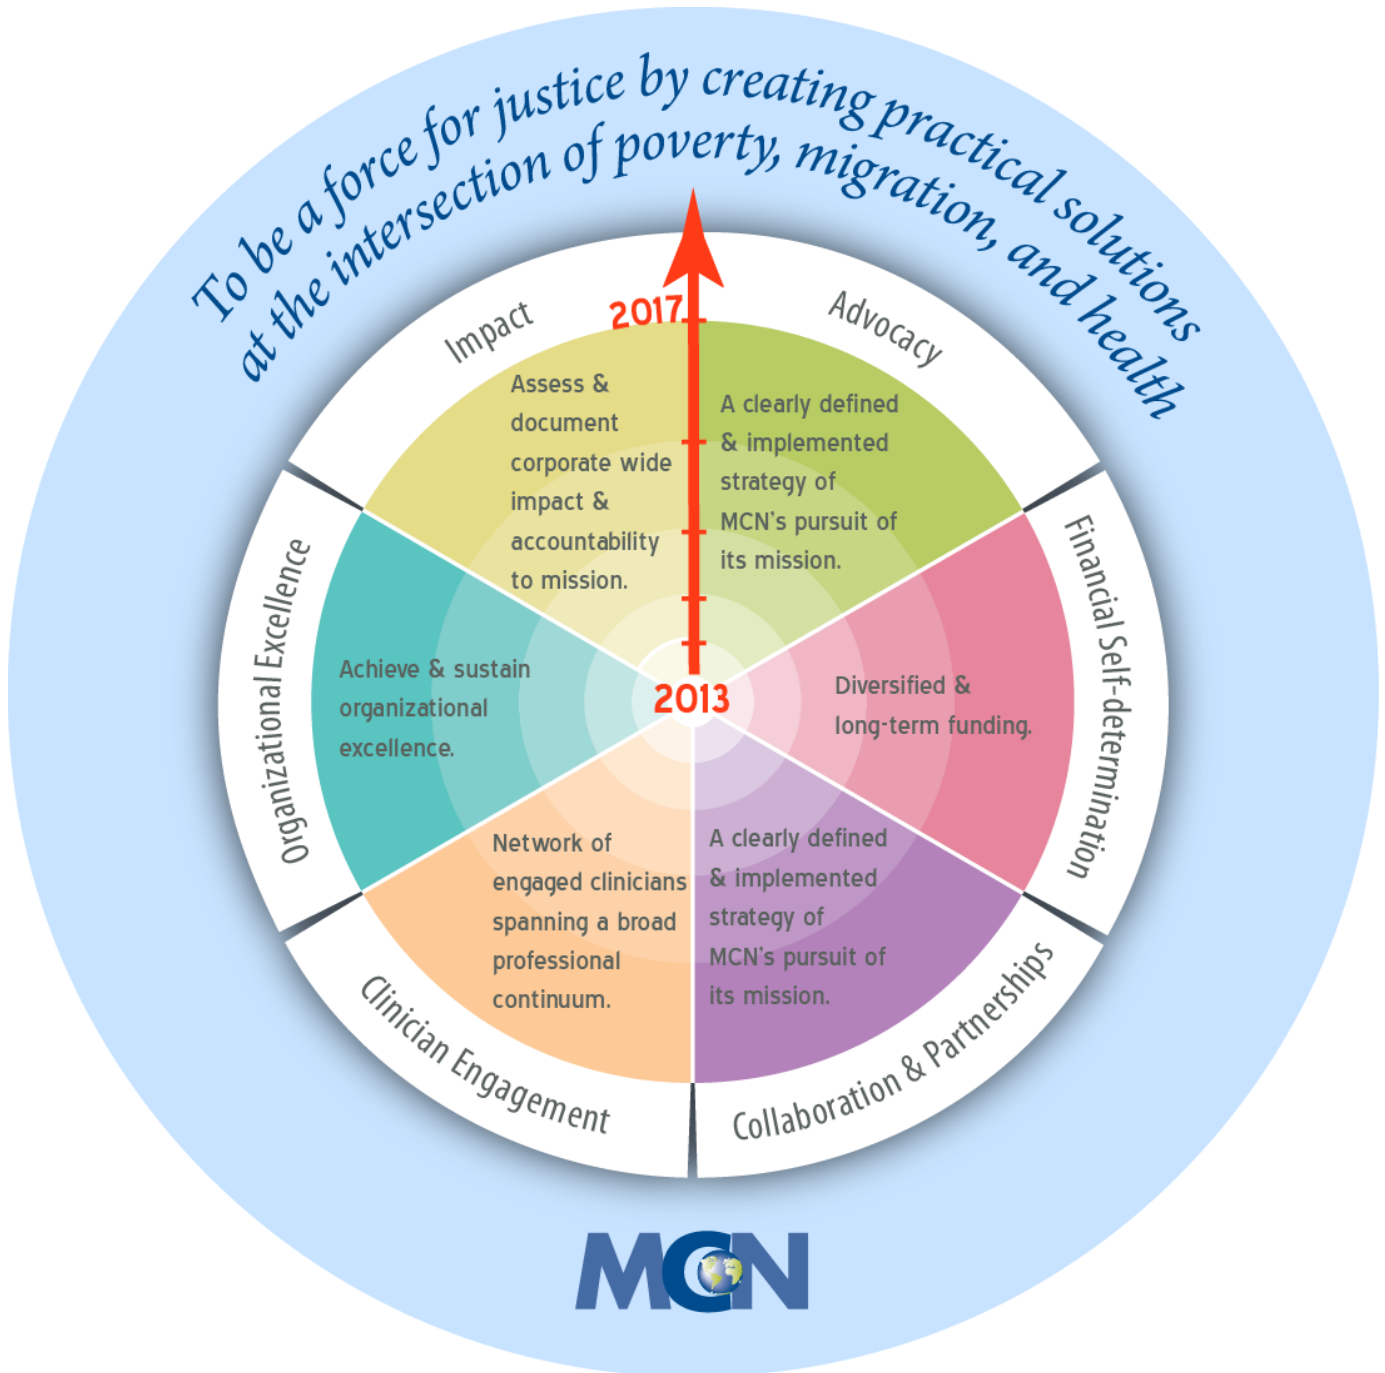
To be a force for justice by creating practical solutions at the intersection of poverty, migration, and health

2017

Impact

Assess & document corporate wide impact & accountability to mission.

Advocacy

A clearly defined & implemented strategy of MCN's pursuit of its mission.

Financial Self-determination

Diversified & long-term funding.

Collaboration & Partnerships

A clearly defined & implemented strategy of MCN's pursuit of its mission.

Clinician Engagement

Network of engaged clinicians spanning a broad professional continuum.

Organizational Excellence

Achieve & sustain organizational excellence.

2013

MCN